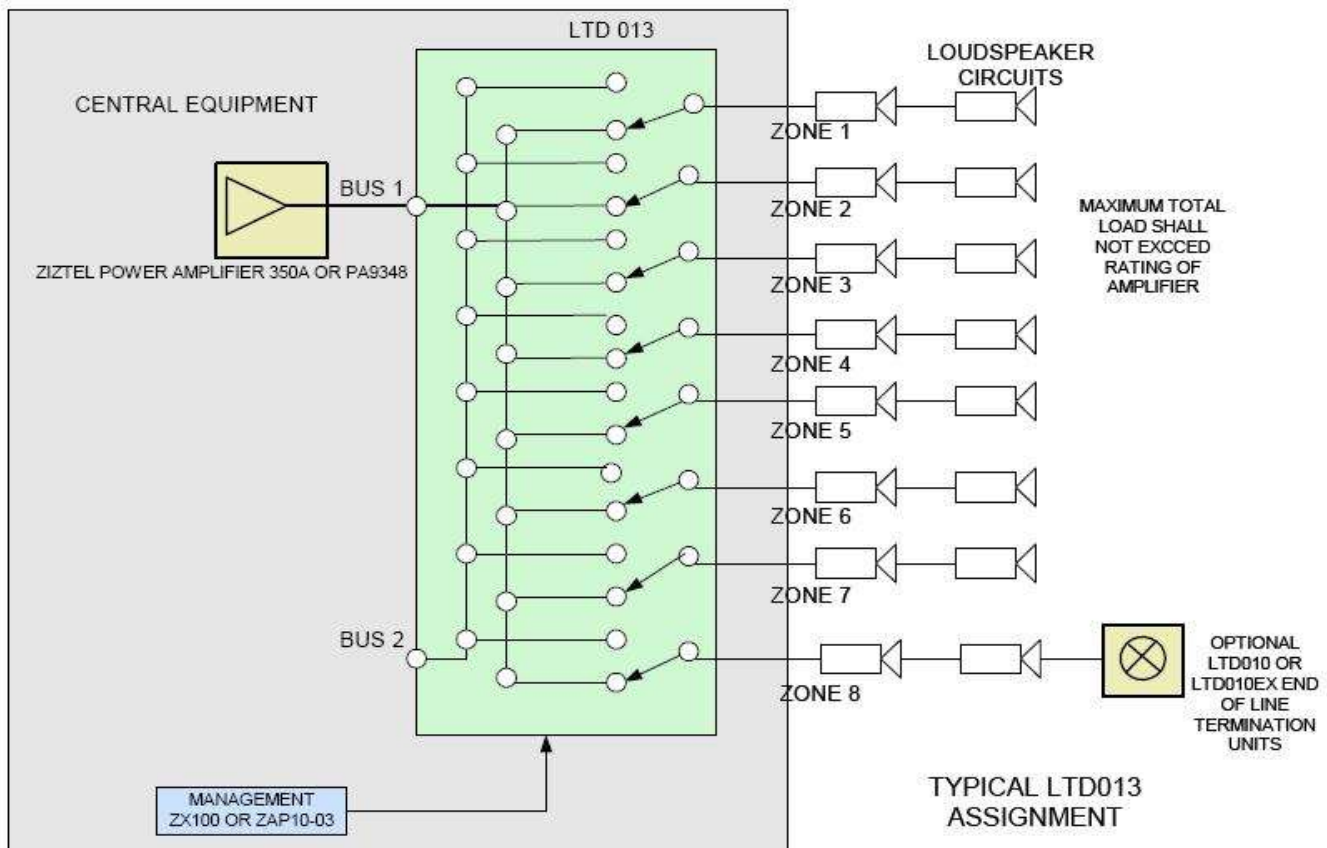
LTD 013

LOUDSPEAKER CIRCUITS

CENTRAL EQUIPMENT

ZONE 1

BUS 1

ZONE 2

MAXIMUM TOTAL LOAD SHALL NOT EXCCED RATING OF AMPLIFIER

ZIZTEL POWER AMPLIFIER 350A OR PA9348

ZONE 3

ZONE 4

ZONE 5

ZONE 6

ZONE 7

BUS 2

OPTIONAL LTD010 OR LTD010EX END OF LINE TERMINATION UNITS

ZONE 8

MANAGEMENT ZX100 OR ZAP10-03

TYPICAL LTD013 ASSIGNMENT